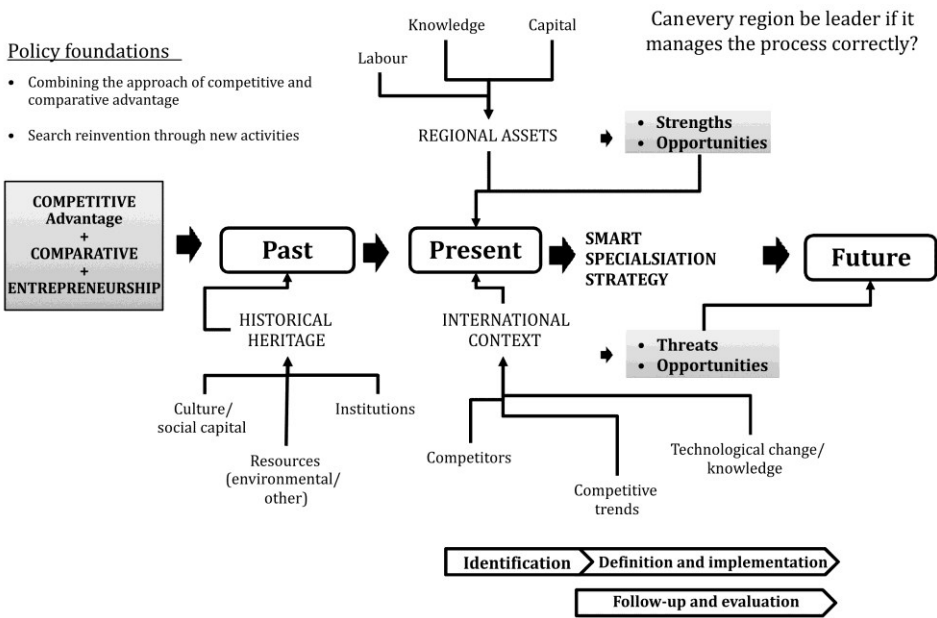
Policy foundations

- Combining the approach of competitive and comparative advantage
- Search reinvention through new activities

Knowledge

Capital

Canevery region be leader if it manages the process correctly?

Labour

REGIONAL ASSETS

- Strengths
- Opportunities

COMPETITIVE Advantage + COMPARATIVE + ENTREPRENEURSHIP

Past

Present

SMART SPECIALSIATION STRATEGY

Future

HISTORICAL HERITAGE

INTERNATIONAL CONTEXT

- Threats
- Opportunities

Culture/ social capital

Institutions

Resources (environmental/ other)

Competitors

Technological change/ knowledge

Competitive trends

Identification

Definition and implementation

Follow-up and evaluation